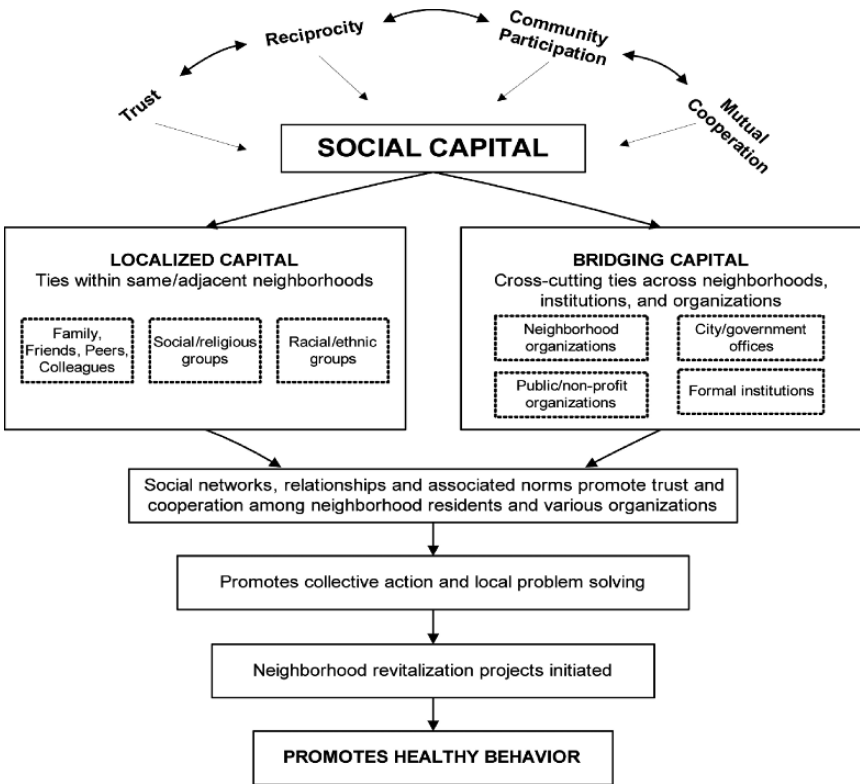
Trust

Reciprocity

Community Participation

Mutual Cooperation

SOCIAL CAPITAL

LOCALIZED CAPITAL
Ties within same/adjacent neighborhoods

Family, Friends, Peers, Colleagues

Social/religious groups

Racial/ethnic groups

BRIDGING CAPITAL
Cross-cutting ties across neighborhoods, institutions, and organizations

Neighborhood organizations

City/government offices

Public/non-profit organizations

Formal institutions

Social networks, relationships and associated norms promote trust and cooperation among neighborhood residents and various organizations

Promotes collective action and local problem solving

Neighborhood revitalization projects initiated

PROMOTES HEALTHY BEHAVIOR